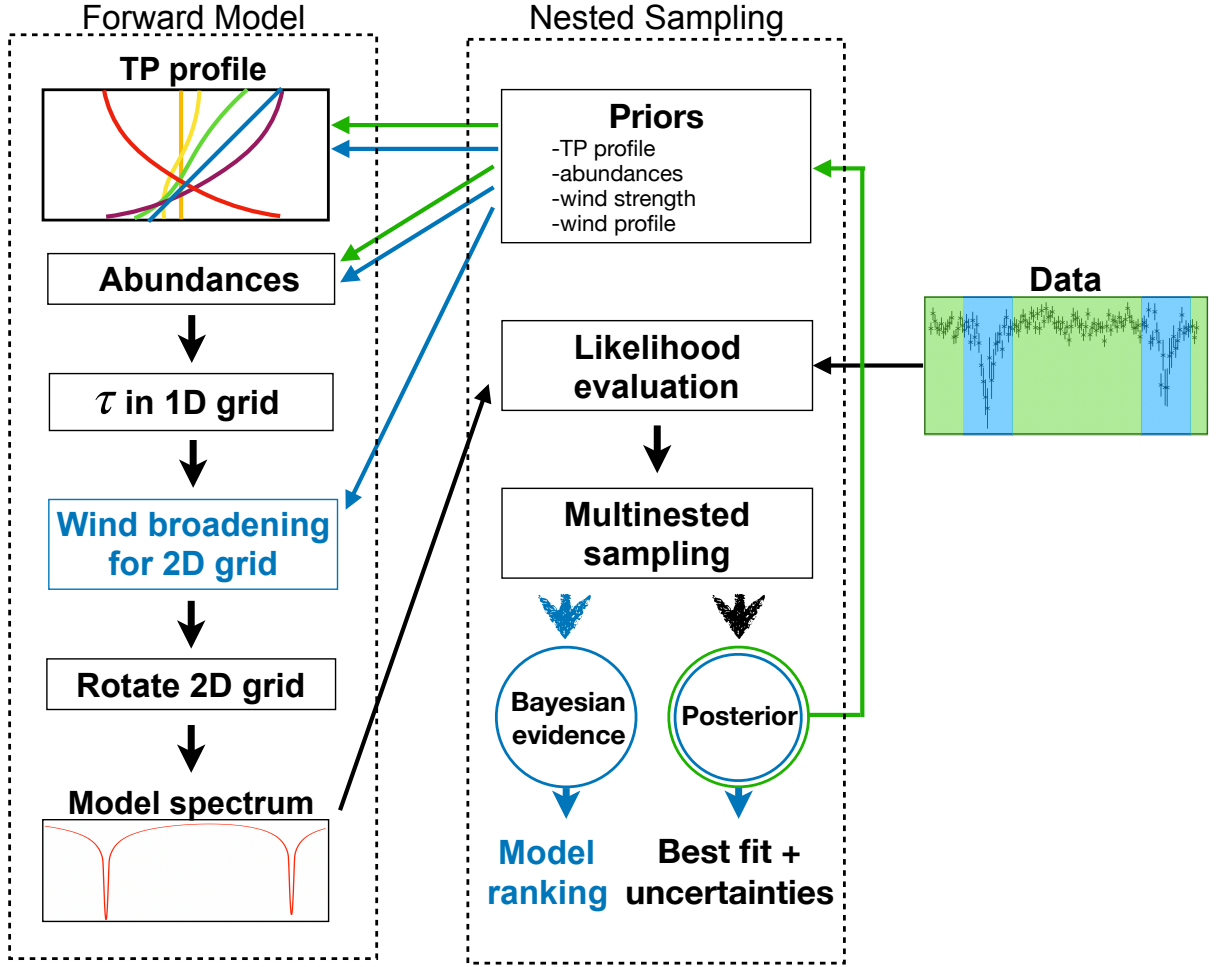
Forward Model

TP profile

Abundances

$\tau$ in 1D grid

Wind broadening for 2D grid

Rotate 2D grid

Model spectrum

Nested Sampling

Priors
-TP profile
-abundances
-wind strength
-wind profile

Likelihood evaluation

Multinested sampling

Bayesian evidence

Posterior

Model ranking

Best fit + uncertainties

Data